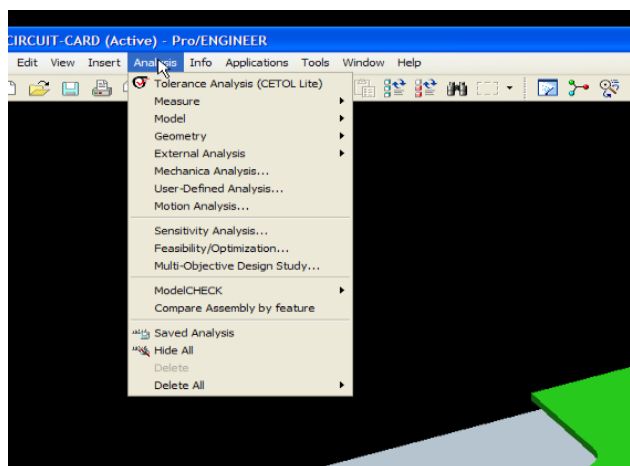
CIRCUIT-CARD (Active) - Pro/ENGINEER

Edit View Insert Analysis Info Applications Tools Window Help

Tolerance Analysis (CETOL Lite)
Measure
Model
Geometry
External Analysis
Mechanica Analysis...
User-Defined Analysis...
Motion Analysis...

Sensitivity Analysis...
Feasibility/Optimization...
Multi-Objective Design Study...

ModelCHECK
Compare Assembly by feature

Saved Analysis
Hide All
Delete
Delete All